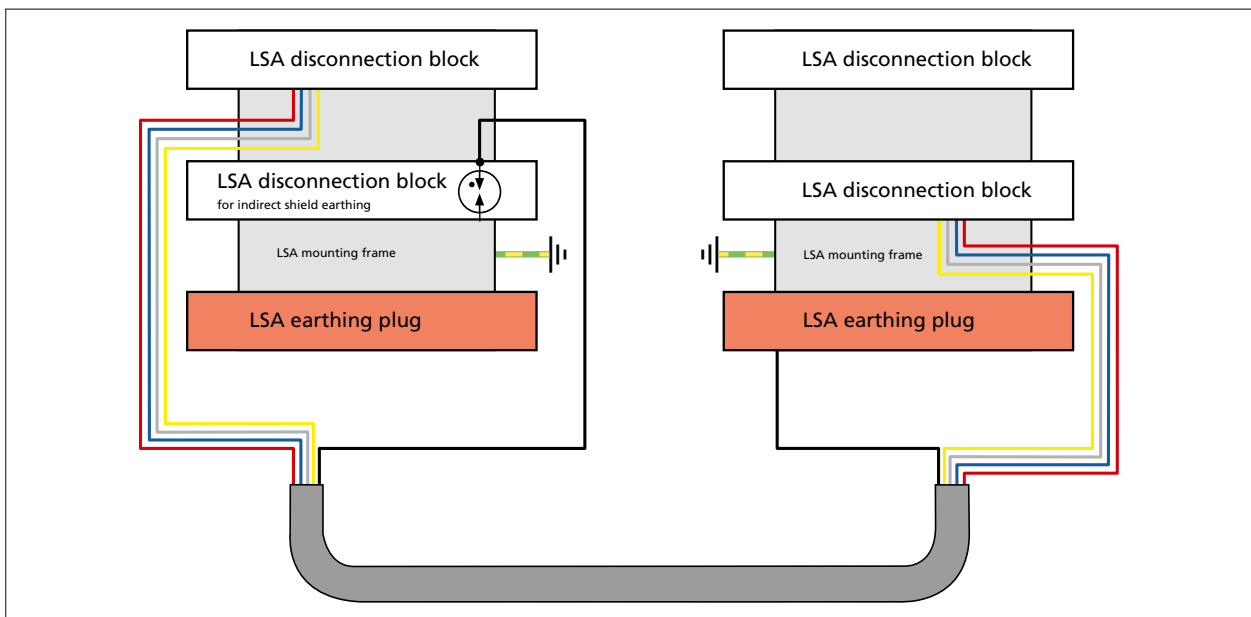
LSA disconnection block

LSA disconnection block
for indirect shield earthing

LSA mounting frame

LSA earthing plug

LSA disconnection block

LSA disconnection block

LSA mounting frame

LSA earthing plug